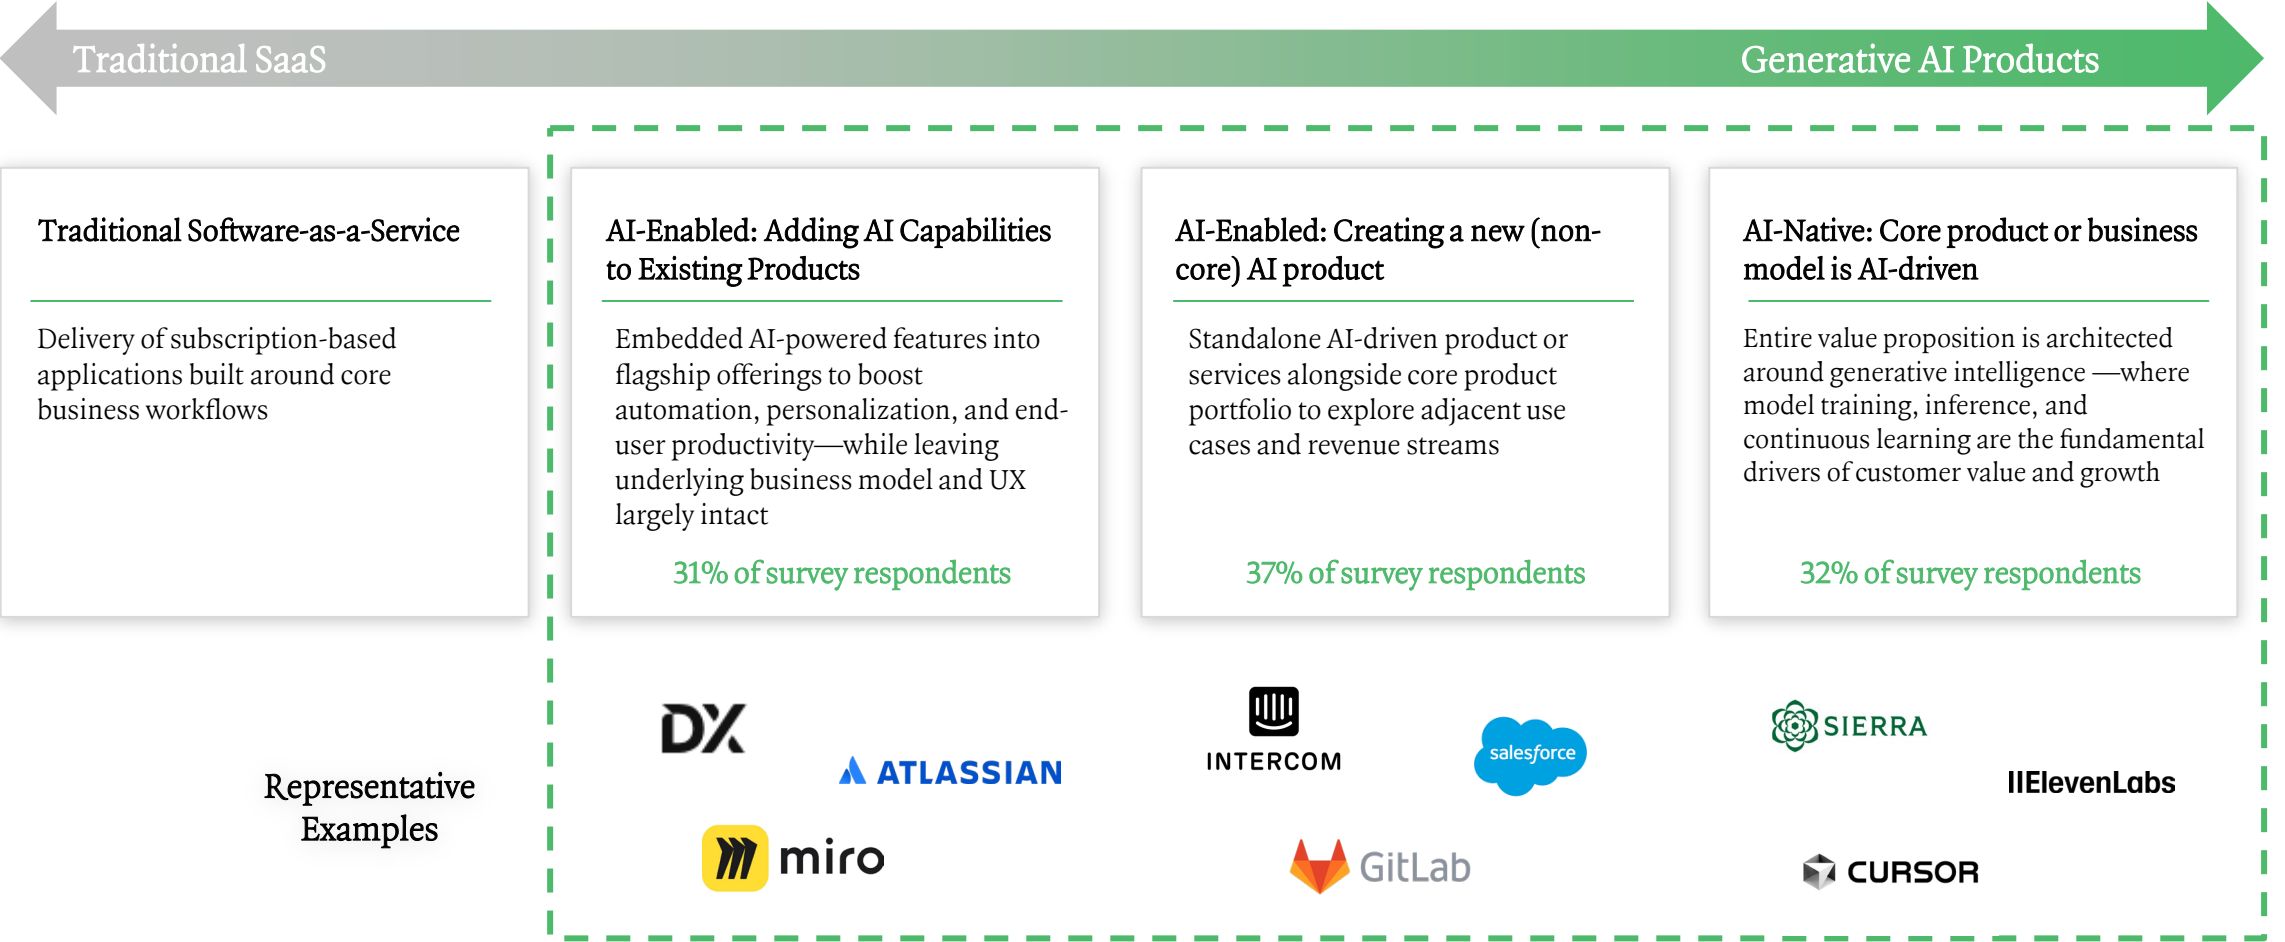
Traditional SaaS

Generative AI Products

Traditional Software-as-a-Service

Delivery of subscription-based applications built around core business workflows

AI-Enabled: Adding AI Capabilities to Existing Products

Embedded AI-powered features into flagship offerings to boost automation, personalization, and end-user productivity—while leaving underlying business model and UX largely intact

31% of survey respondents

AI-Enabled: Creating a new (non-core) AI product

Standalone AI-driven product or services alongside core product portfolio to explore adjacent use cases and revenue streams

37% of survey respondents

AI-Native: Core product or business model is AI-driven

Entire value proposition is architected around generative intelligence —where model training, inference, and continuous learning are the fundamental drivers of customer value and growth

32% of survey respondents

Representative Examples

DX

ATLASSIAN

miro

INTERCOM

salesforce

GitLab

SIERRA

IIElevenLabs

CURSOR